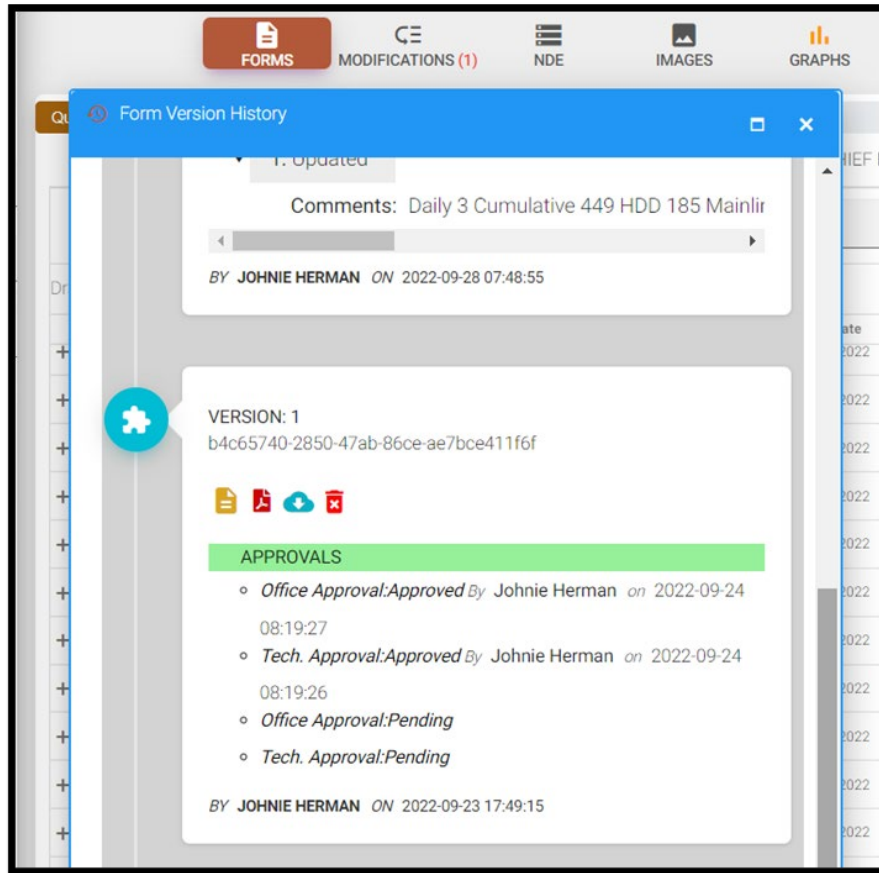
FORMS
MODIFICATIONS (1)
NDE
IMAGES
GRAPHS

Qu

Form Version History

1. Updated

Comments: Daily 3 Cumulative 449 HDD 185 Mainlir

BY JOHNIE HERMAN ON 2022-09-28 07:48:55

VERSION: 1
b4c65740-2850-47ab-86ce-ae7bce411f6f

APPROVALS

- Office Approval:Approved By Johnie Herman on 2022-09-24 08:19:27
- Tech. Approval:Approved By Johnie Herman on 2022-09-24 08:19:26
- Office Approval:Pending
- Tech. Approval:Pending

BY JOHNIE HERMAN ON 2022-09-23 17:49:15

HIEF

Dr

ate
2022
2022
2022
2022
2022
2022
2022
2022
2022
2022
2022